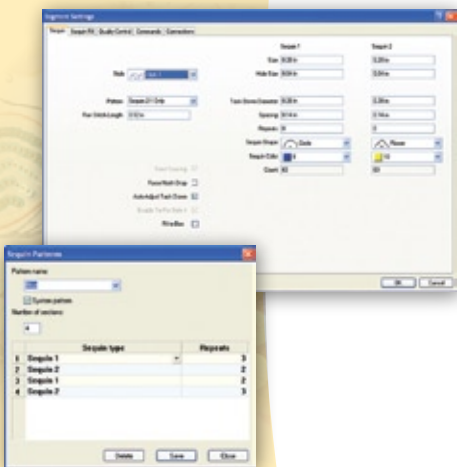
Sequin Settings

Sequin | Sequin Fill | Quality Control | Commands | Connections

Sequin 1 | Sequin 2

Size: 0.20 in | 0.20 in

Hole Size: 0.04 in | 0.04 in

Style: Set 1

Pattern: Sequin 1 Only

Run Stitch Length: 0.12 in

Tack Down Diameter: 0.20 in | 0.20 in

Spacing: 0.14 in | 0.14 in

Repeats: 0 | 0

Sequin Shape: Circle | Flower

Sequin Color: 1 | 10

Count: 60 | 60

Start Sewing

Force Math Drop

Auto Adjust Tack Down

Enable To-Go Option

Fill in Box

OK | Cancel

Sequin Patterns

Pattern name:

System pattern

Number of sections:

4

| | Sequin type | Repeats |
|---|---|---|
| 1 | Sequin 1 | 3 |
| 2 | Sequin 2 | 2 |
| 3 | Sequin 1 | 2 |
| 4 | Sequin 2 | 3 |

Delete | Save | Close